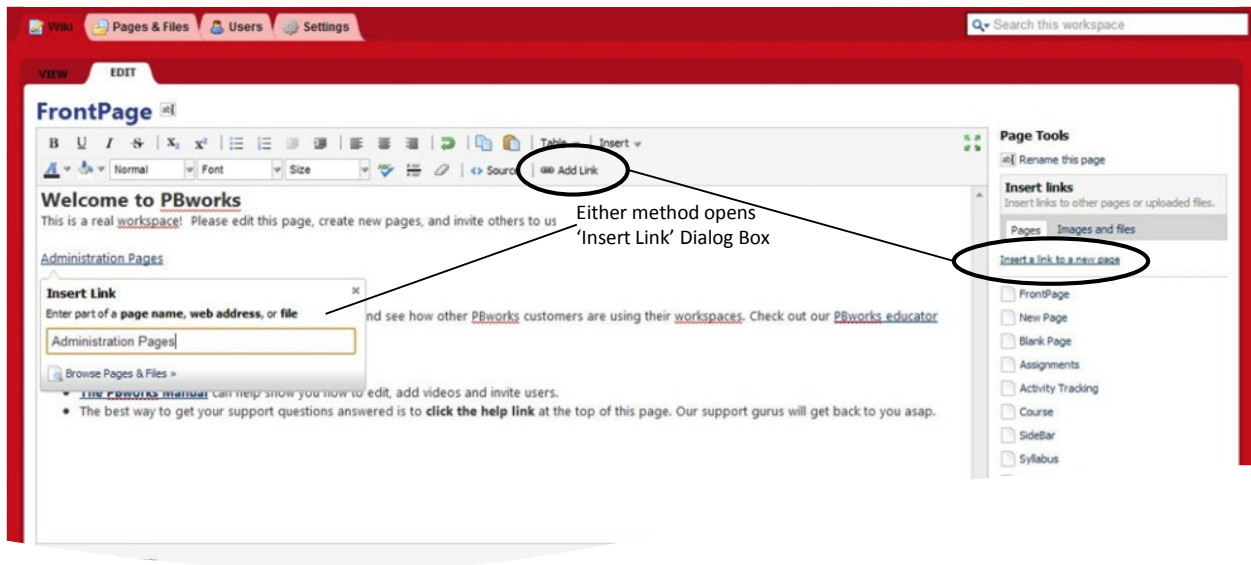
Wiki Pages & Files Users Settings

Search this workspace

VIEW EDIT

FrontPage

B U I S $X_2$ $X^2$ Table Insert

Normal Font Size Source Add Link

Welcome to PBworks

This is a real workspace! Please edit this page, create new pages, and invite others to us

Either method opens 'Insert Link' Dialog Box

Administration Pages

Insert Link

Enter part of a **page name**, **web address**, or **file**

Administration Pages

Browse Pages & Files »

nd see how other PBworks customers are using their workspaces. Check out our PBworks educator

- The PBworks Manual can help show you how to edit, add videos and invite users.
- The best way to get your support questions answered is to **click the help link** at the top of this page. Our support gurus will get back to you asap.

Page Tools

Rename this page

Insert links

Insert links to other pages or uploaded files.

Pages Images and files

Insert a link to a new page

FrontPage

New Page

Blank Page

Assignments

Activity Tracking

Course

SideBar

Syllabus